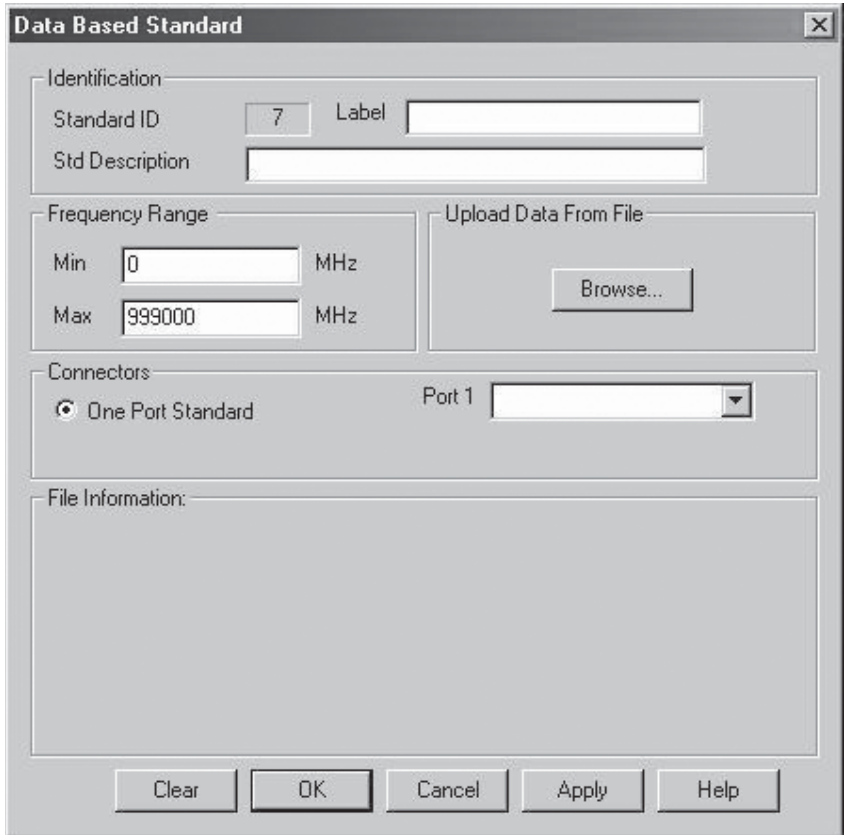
Data Based Standard

Identification

Standard ID 7 Label

Std Description

Frequency Range

Min 0 MHz

Max 999000 MHz

Upload Data From File

Browse...

Connectors

One Port Standard

Port 1

File Information:

Clear OK Cancel Apply Help